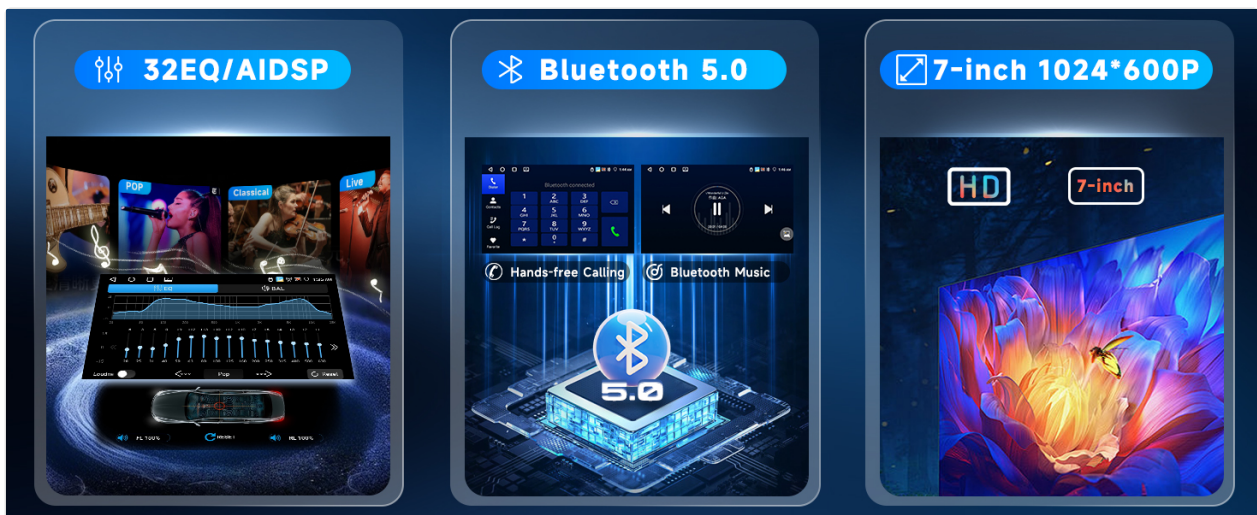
32EQ/AIDSP

POP

Classical

Live

EQ

BAL

Loudness

Pop

Reset

FL 100%

RL 100%

Bluetooth 5.0

Bluetooth connected

1
2 ABC
3 DEF
4 GHI
5 JKL
6 MNO
7 PQRS
8 TUV
9 WXYZ
*
0
#

Hands-free Calling

Bluetooth Music

5.0

7-inch 1024*600P

HD

7-inch